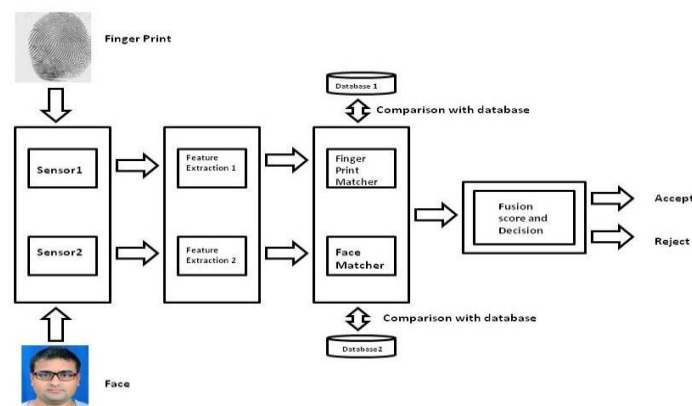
Finger Print

Database 1

Comparison with database

Sensor1

Sensor2

Feature Extraction 1

Feature Extraction 2

Finger Print Matcher

Face Matcher

Fusion score and Decision

Accept

Reject

Comparison with database

Database2

Face